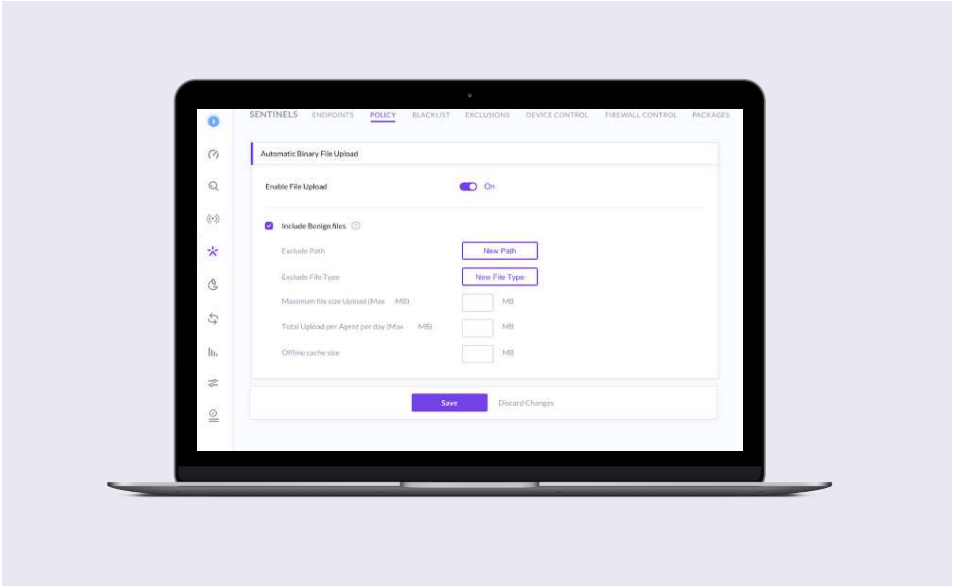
SENTINELS ENDPOINTS POLICY BLACKLIST EXCLUSIONS DEVICE CONTROL FIREWALL CONTROL PACKAGES

Automatic Binary File Upload

Enable File Upload On

Include Benign files

Exclude Path New Path

Exclude File Type New File Type

Maximum file size Upload (Max MB) MB

Total Upload per Agent per day (Max MB) MB

Offline cache size MB

Save Discard Changes